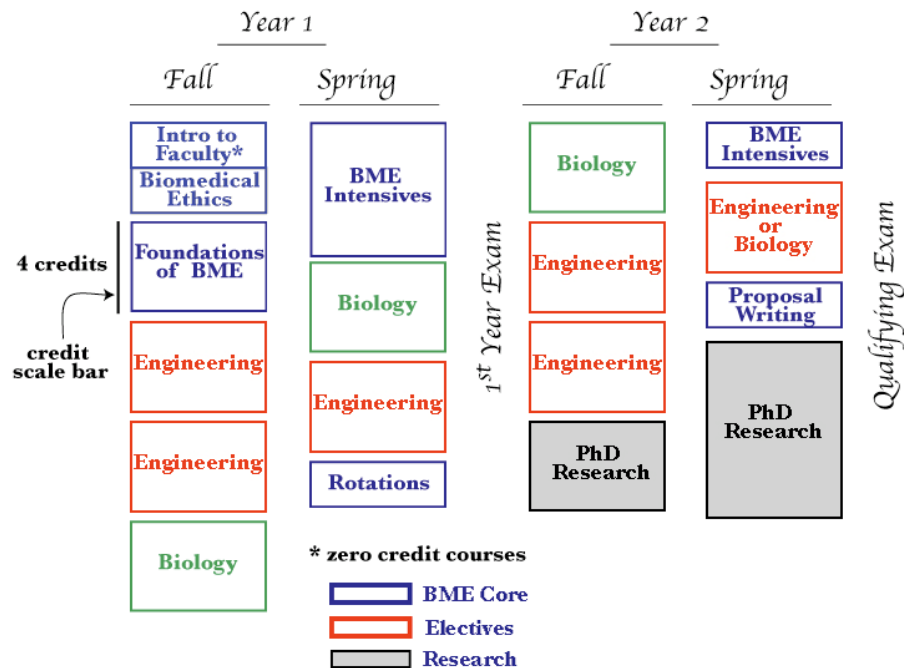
Year 1

Fall

Intro to Faculty*

Biomedical Ethics

4 credits

credit scale bar

Foundations of BME

Engineering

Engineering

Biology

Spring

BME Intensives

Biology

Engineering

Rotations

1$^{st}$ Year Exam

Year 2

Fall

Biology

Engineering

Engineering

PhD Research

Spring

BME Intensives

Engineering or Biology

Proposal Writing

PhD Research

Qualifying Exam

* zero credit courses

BME Core

Electives

Research